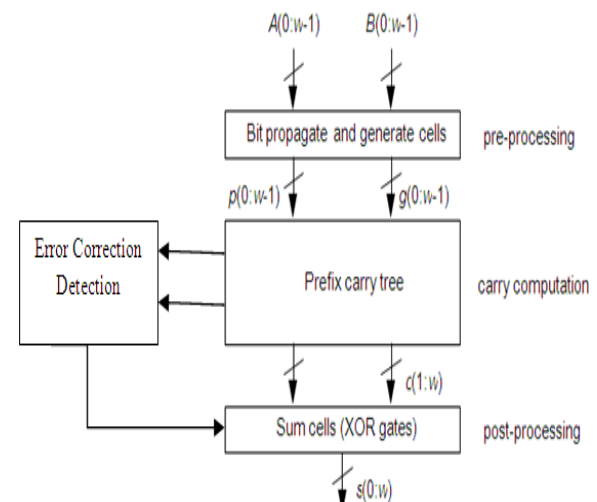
$A(0{:}w\text{-}1)$

$B(0{:}w\text{-}1)$

Bit propagate and generate cells

pre-processing

$p(0{:}w\text{-}1)$

$g(0{:}w\text{-}1)$

Error Correction Detection

Prefix carry tree

carry computation

$c(1{:}w)$

Sum cells (XOR gates)

post-processing

$s(0{:}w)$